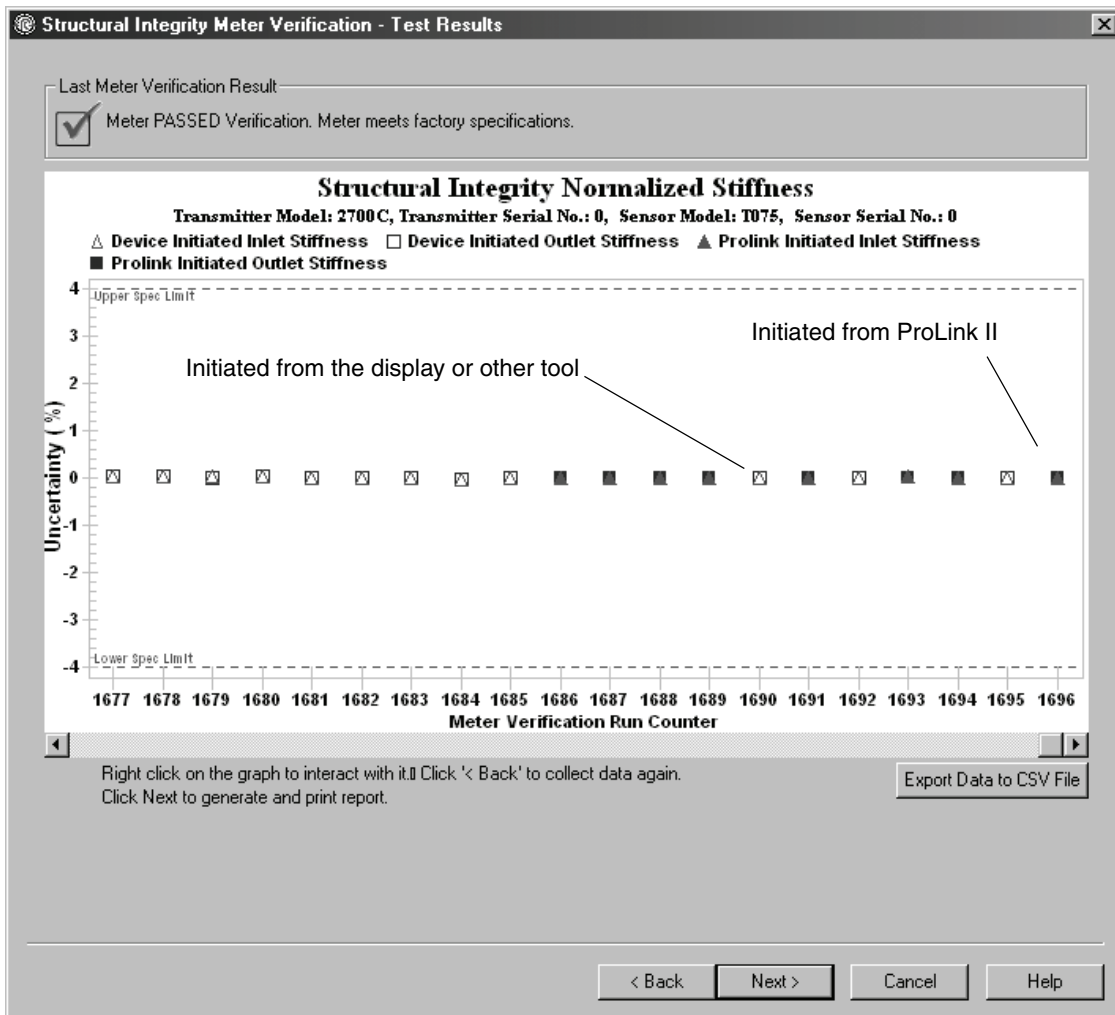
Structural Integrity Meter Verification - Test Results

Last Meter Verification Result

Meter PASSED Verification. Meter meets factory specifications.

Structural Integrity Normalized Stiffness

Transmitter Model: 2700C, Transmitter Serial No.: 0, Sensor Model: T075, Sensor Serial No.: 0

△ Device Initiated Inlet Stiffness □ Device Initiated Outlet Stiffness ▲ Prolink Initiated Inlet Stiffness ■ Prolink Initiated Outlet Stiffness

Upper Spec Limit

Lower Spec Limit

Initiated from ProLink II

Initiated from the display or other tool

Uncertainty (%)

4
3
2
1
0
-1
-2
-3
-4

1677 1678 1679 1680 1681 1682 1683 1684 1685 1686 1687 1688 1689 1690 1691 1692 1693 1694 1695 1696

Meter Verification Run Counter

Right click on the graph to interact with it. Click '< Back' to collect data again.
Click Next to generate and print report.

Export Data to CSV File

< Back Next > Cancel Help